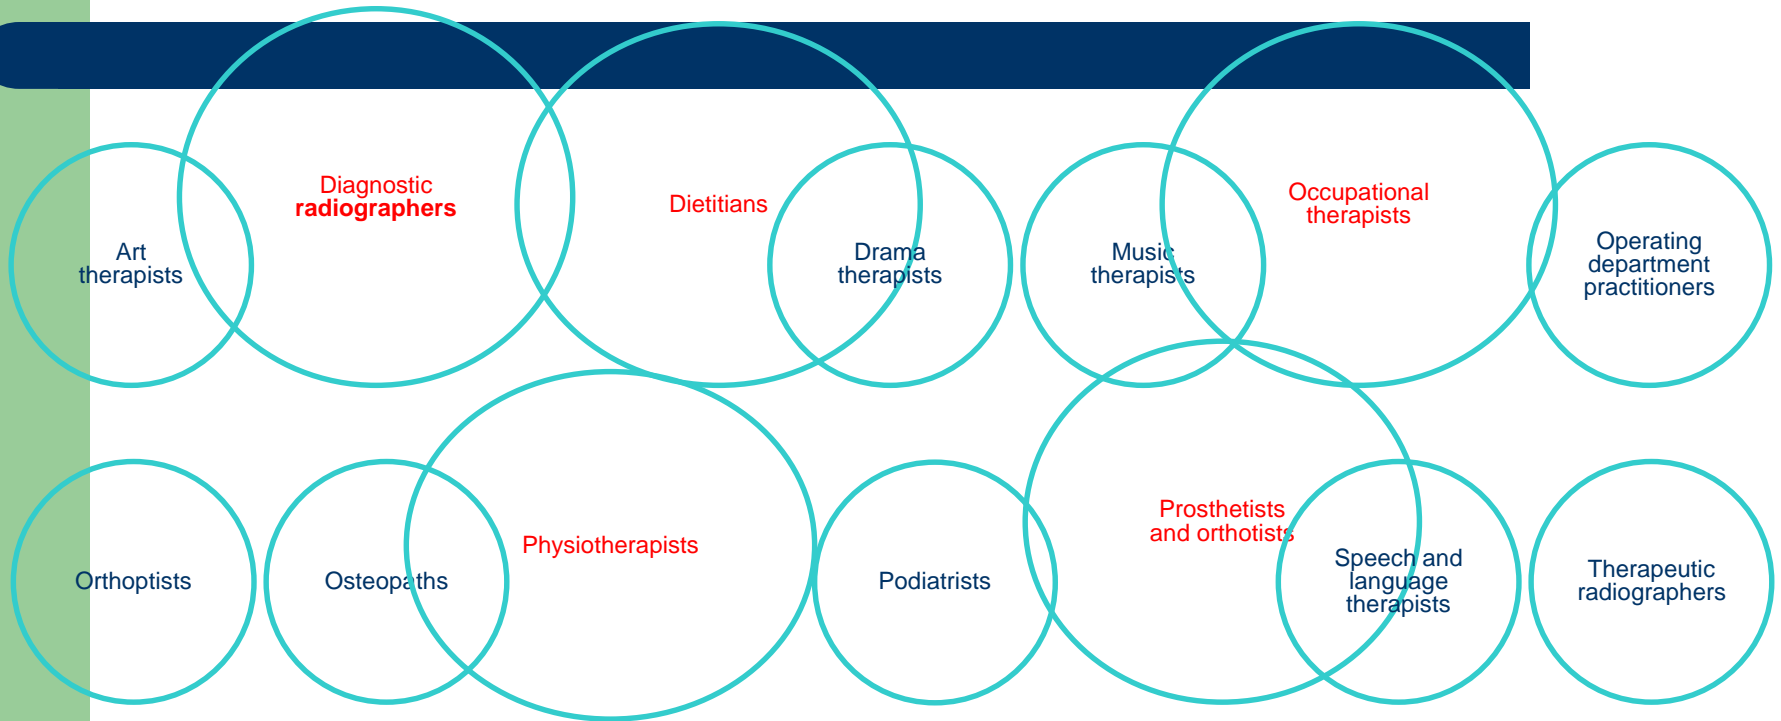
Diagnostic radiographers

Dietitians

Occupational therapists

Art therapists

Drama therapists

Music therapists

Operating department practitioners

Physiotherapists

Prosthetists and orthotists

Orthoptists

Osteopaths

Podiatrists

Speech and language therapists

Therapeutic radiographers